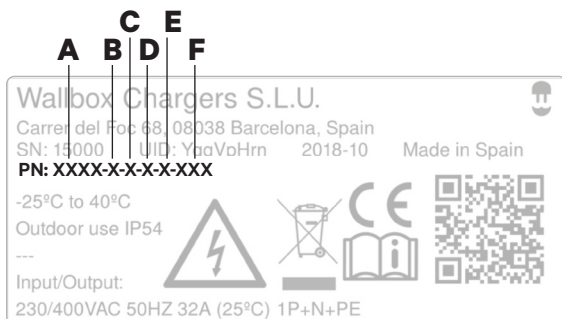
A B C D E F

Wallbox Chargers S.L.U.
Carrer del Foc 68, 08038 Barcelona, Spain
SN: 15000 UID: YqgVpHrn 2018-10 Made in Spain
PN: XXXX-X-X-X-X-XXX

-25ºC to 40ºC
Outdoor use IP54
---
Input/Output:
230/400VAC 50HZ 32A (25ºC) 1P+N+PE